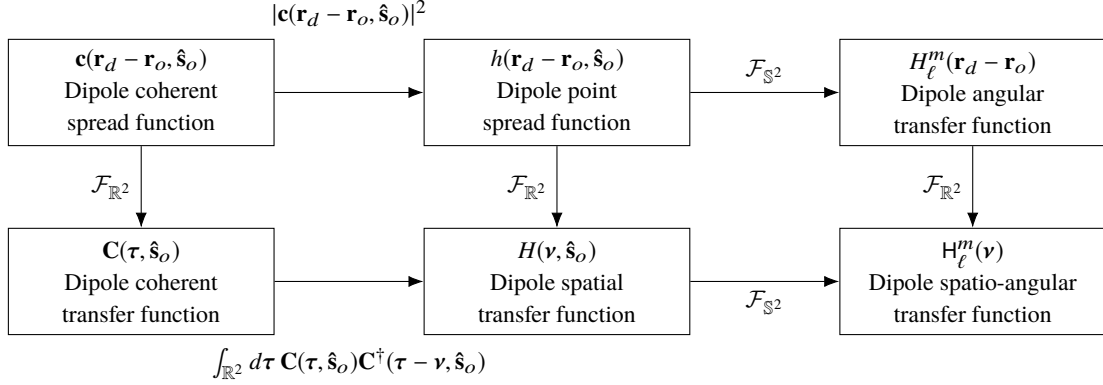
$|\mathbf{c}(\mathbf{r}_d - \mathbf{r}_o, \hat{\mathbf{s}}_o)|^2$

$\mathbf{c}(\mathbf{r}_d - \mathbf{r}_o, \hat{\mathbf{s}}_o)$
Dipole coherent spread function

$h(\mathbf{r}_d - \mathbf{r}_o, \hat{\mathbf{s}}_o)$
Dipole point spread function

$\mathcal{F}_{\mathbb{S}^2}$

$H_\ell^m(\mathbf{r}_d - \mathbf{r}_o)$
Dipole angular transfer function

$\mathcal{F}_{\mathbb{R}^2}$

$\mathcal{F}_{\mathbb{R}^2}$

$\mathcal{F}_{\mathbb{R}^2}$

$\mathbf{C}(\boldsymbol{\tau}, \hat{\mathbf{s}}_o)$
Dipole coherent transfer function

$H(\boldsymbol{\nu}, \hat{\mathbf{s}}_o)$
Dipole spatial transfer function

$\mathcal{F}_{\mathbb{S}^2}$

$\mathsf{H}_\ell^m(\boldsymbol{\nu})$
Dipole spatio-angular transfer function

$\int_{\mathbb{R}^2} d\boldsymbol{\tau}\, \mathbf{C}(\boldsymbol{\tau}, \hat{\mathbf{s}}_o)\mathbf{C}^\dagger(\boldsymbol{\tau} - \boldsymbol{\nu}, \hat{\mathbf{s}}_o)$